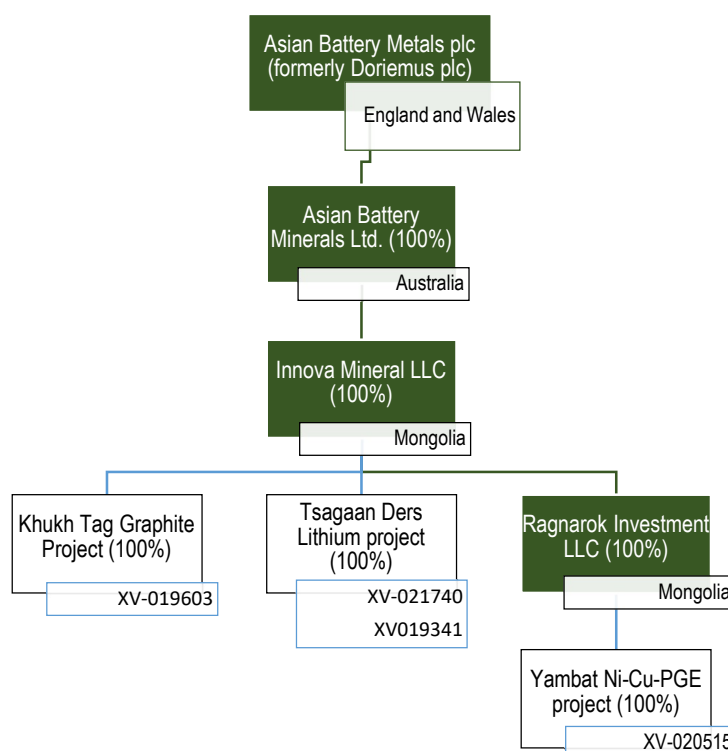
Asian Battery Metals plc (formerly Doriemus plc)

England and Wales

Asian Battery Minerals Ltd. (100%)

Australia

Innova Mineral LLC (100%)

Mongolia

Khukh Tag Graphite Project (100%)

XV-019603

Tsagaan Ders Lithium project (100%)

XV-021740

XV019341

Ragnarok Investment LLC (100%)

Mongolia

Yambat Ni-Cu-PGE project (100%)

XV-020515